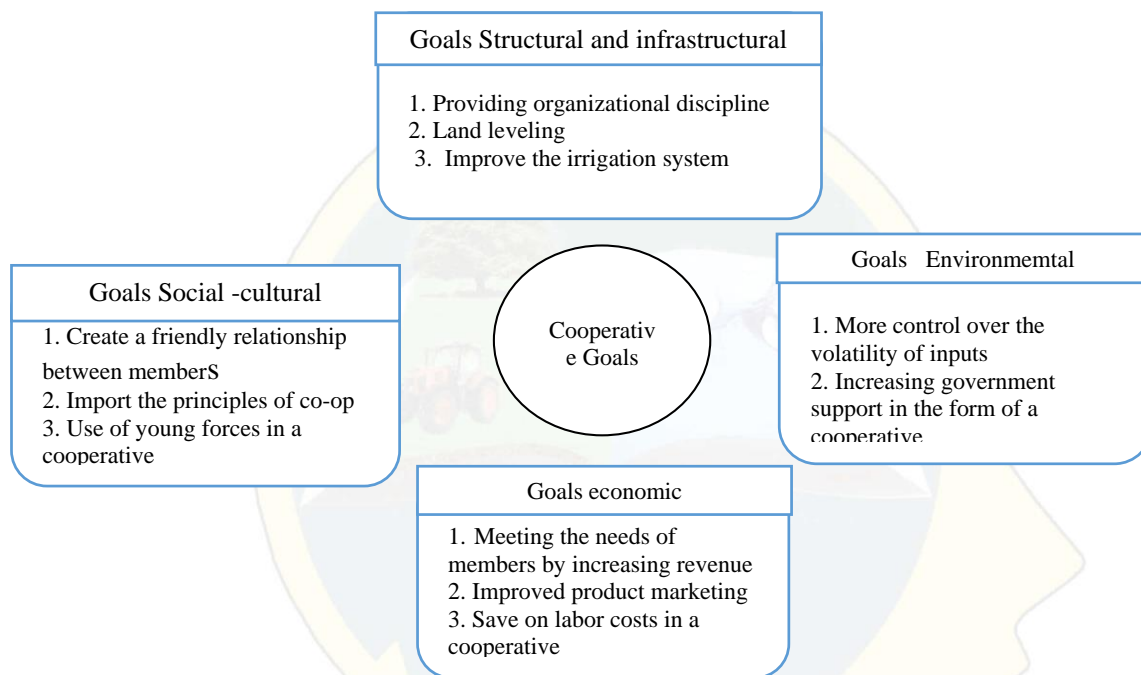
Goals Structural and infrastructural

1. Providing organizational discipline
2. Land leveling
3. Improve the irrigation system

Goals Social -cultural

1. Create a friendly relationship between memberS
2. Import the principles of co-op
3. Use of young forces in a cooperative

Cooperativ e Goals

Goals Environmemtal

1. More control over the volatility of inputs
2. Increasing government support in the form of a cooperative

Goals economic

1. Meeting the needs of members by increasing revenue
2. Improved product marketing
3. Save on labor costs in a cooperative